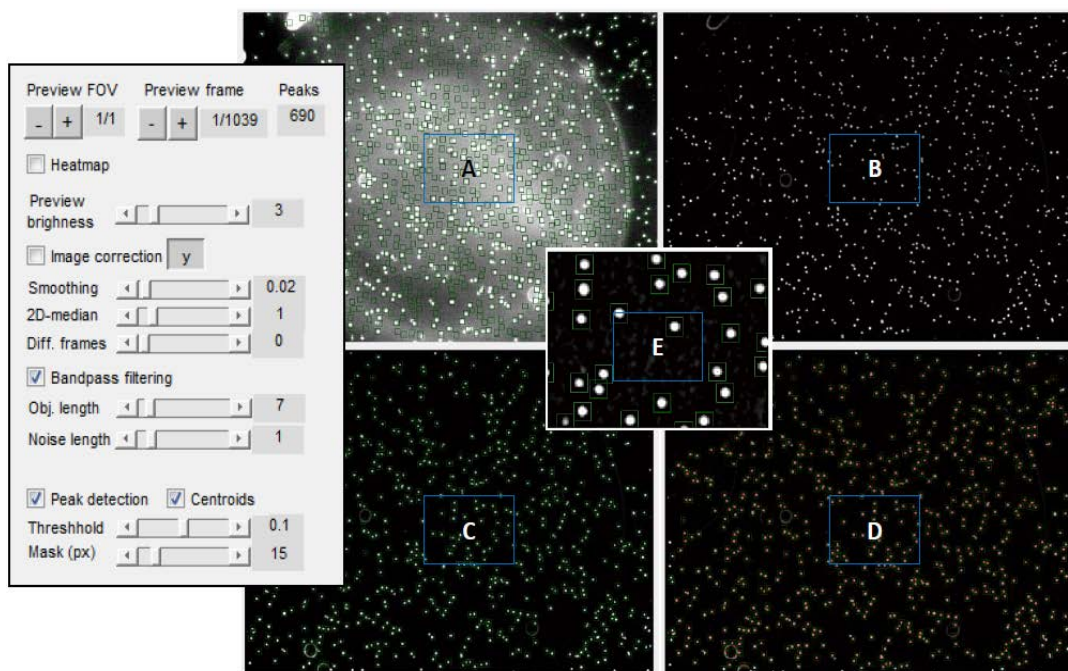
Preview FOV Preview frame Peaks

- + 1/1 - + 1/1039 690

Heatmap

Preview brighness 3

Image correction y

Smoothing 0.02

2D-median 1

Diff. frames 0

Bandpass filtering

Obj. length 7

Noise length 1

Peak detection Centroids

Threshhold 0.1

Mask (px) 15

A

B

C

D

E